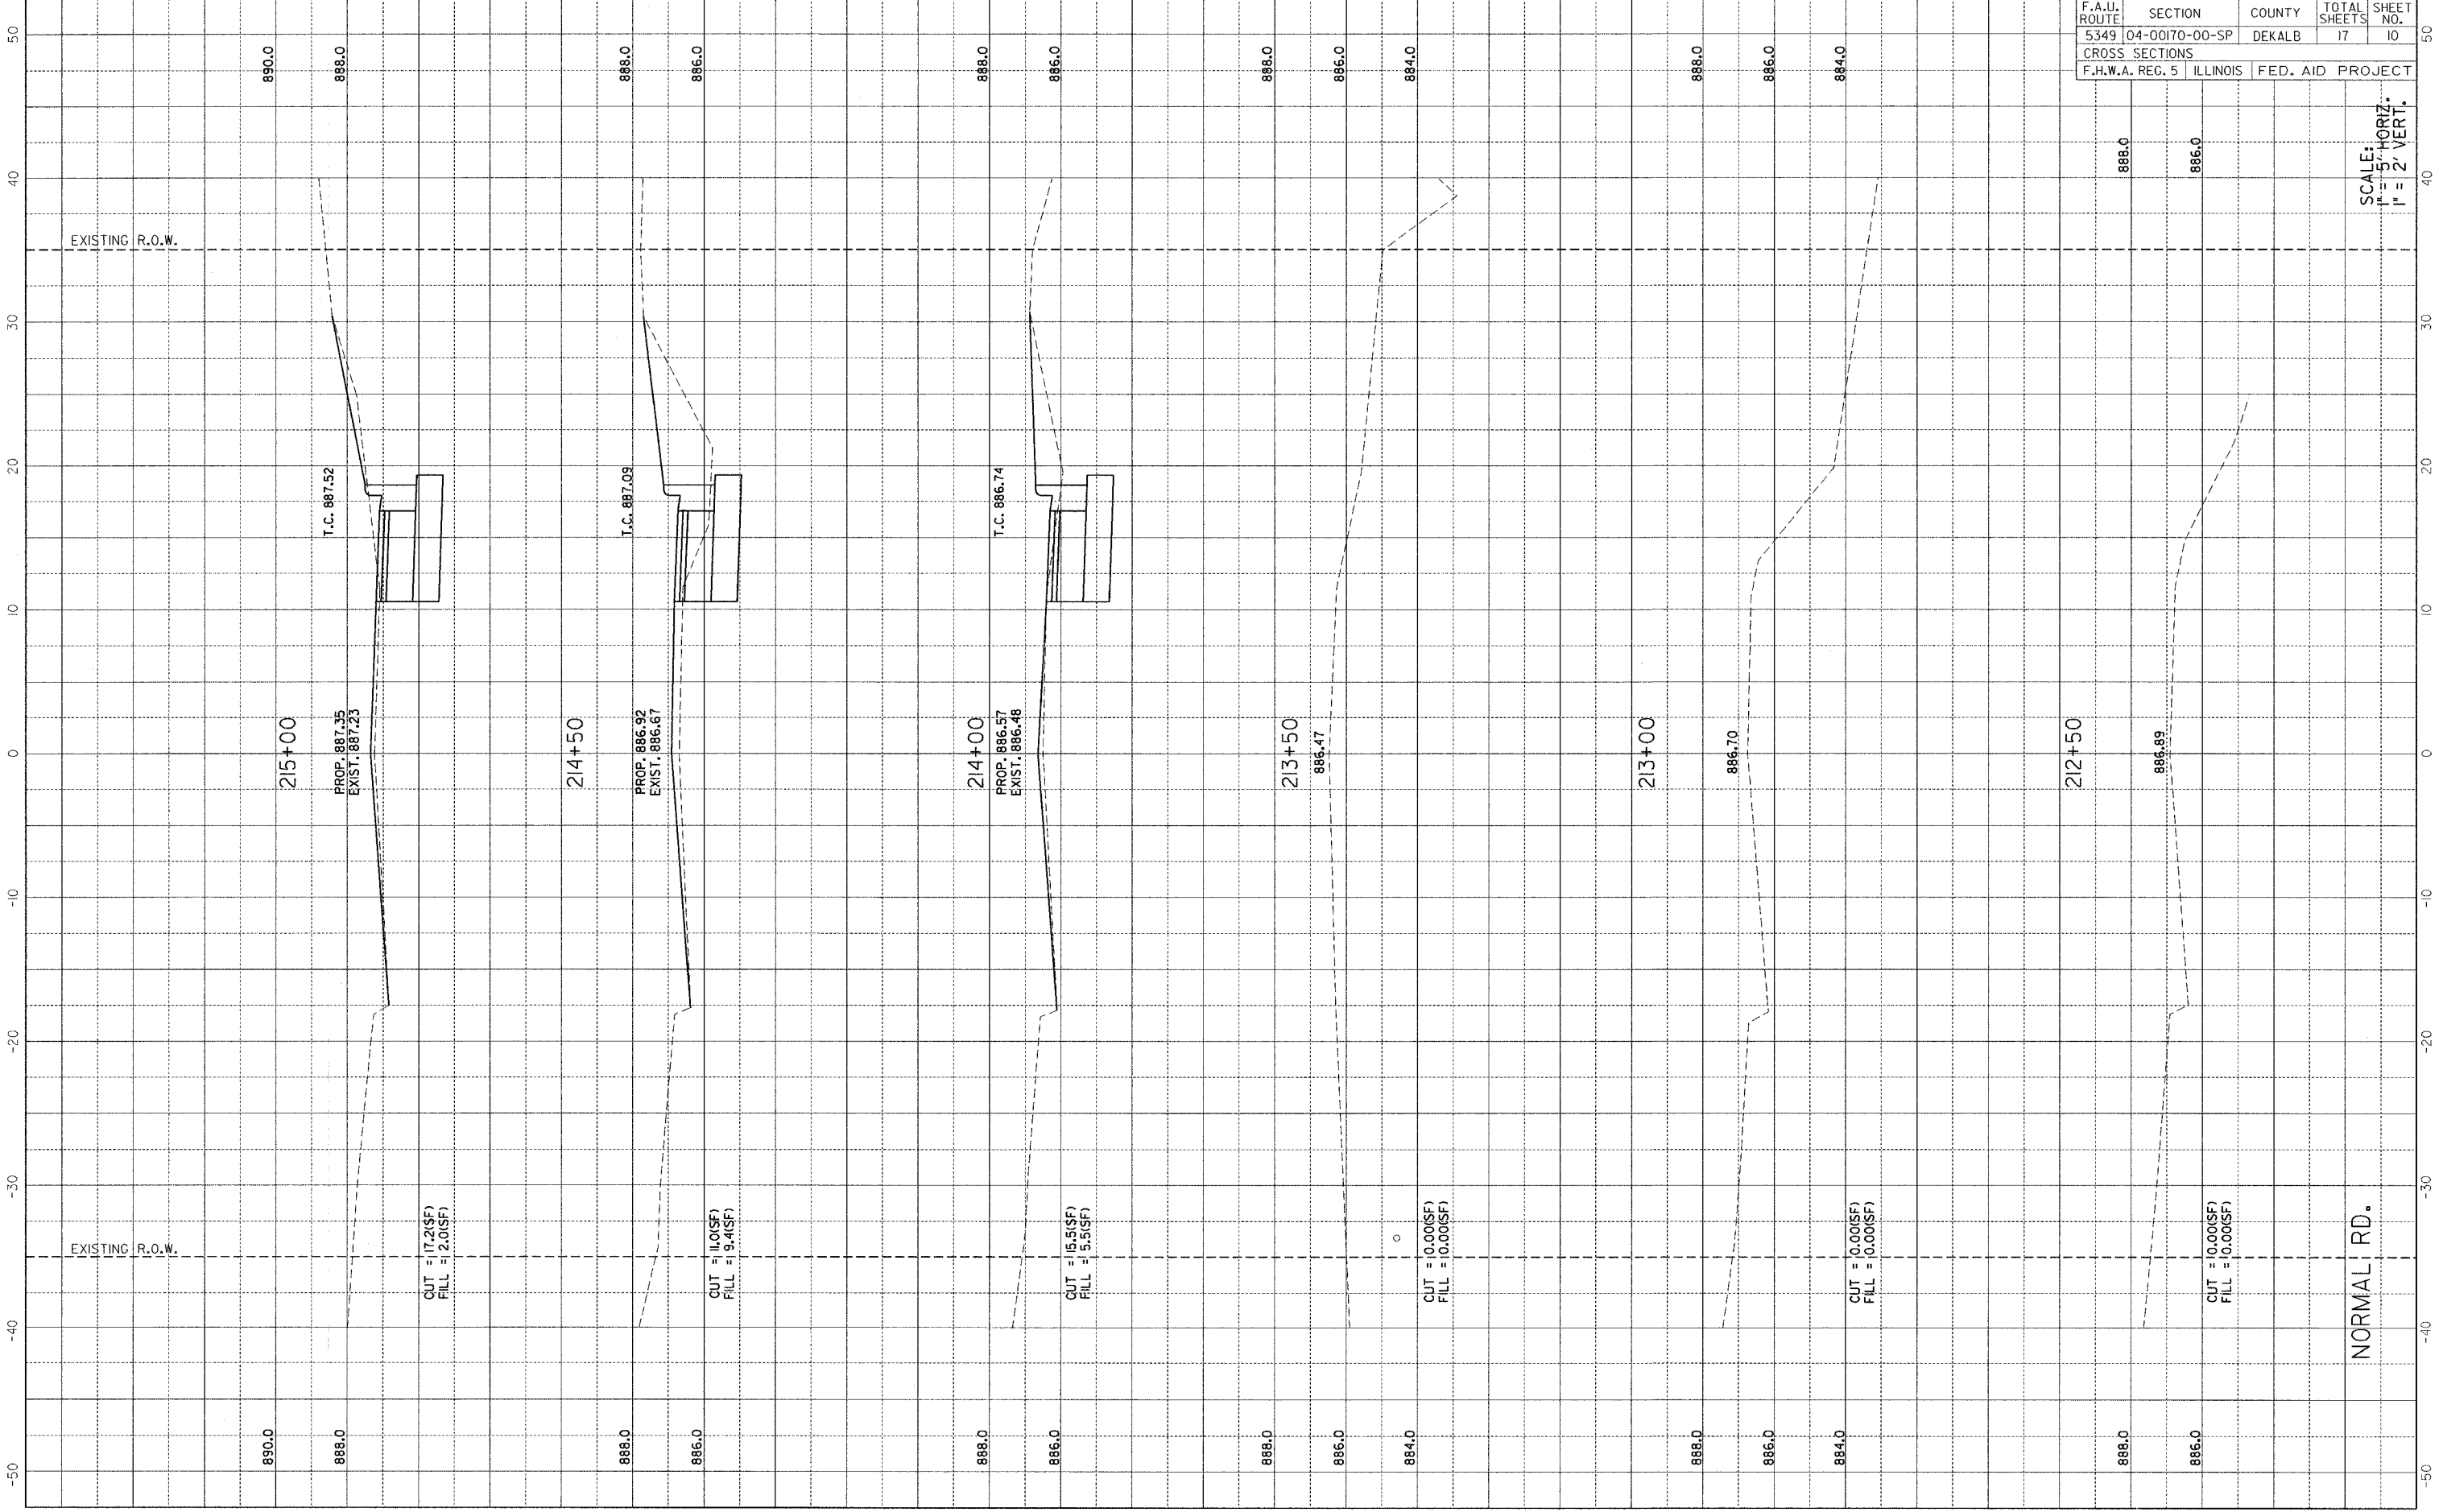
| F.A.U. ROUTE | SECTION | COUNTY | TOTAL SHEETS | SHEET NO. |
|---|---|---|---|---|
| 5349 | 04-00170-00-SP | DEKALB | 17 | 10 |
| CROSS SECTIONS | | | | |
| F.H.W.A. REG. 5 | ILLINOIS | FED. AID PROJECT | | |

SCALE:
1" = 5' HORIZ.
1" = 2' VERT.

50
40
30
20
10
0
-10
-20
-30
-40
-50

EXISTING R.O.W.

EXISTING R.O.W.

890.0
888.0
888.0
886.0
888.0
886.0
888.0
886.0
884.0
888.0
886.0
884.0
888.0
886.0

215+00
T.C. 887.52
PROP. 887.35
EXIST. 887.23
CUT = 17.2(SF)
FILL = 2.0(SF)

214+50
T.C. 887.09
PROP. 886.92
EXIST. 886.67
CUT = 11.0(SF)
FILL = 9.4(SF)

214+00
T.C. 886.74
PROP. 886.57
EXIST. 886.48
CUT = 15.5(SF)
FILL = 5.5(SF)

213+50
886.47
CUT = 0.00(SF)
FILL = 0.00(SF)

213+00
886.70
CUT = 0.00(SF)
FILL = 0.00(SF)

212+50
886.89
CUT = 0.00(SF)
FILL = 0.00(SF)

NORMAL RD.

890.0
888.0
888.0
886.0
888.0
886.0
888.0
886.0
884.0
888.0
886.0
884.0
888.0
886.0